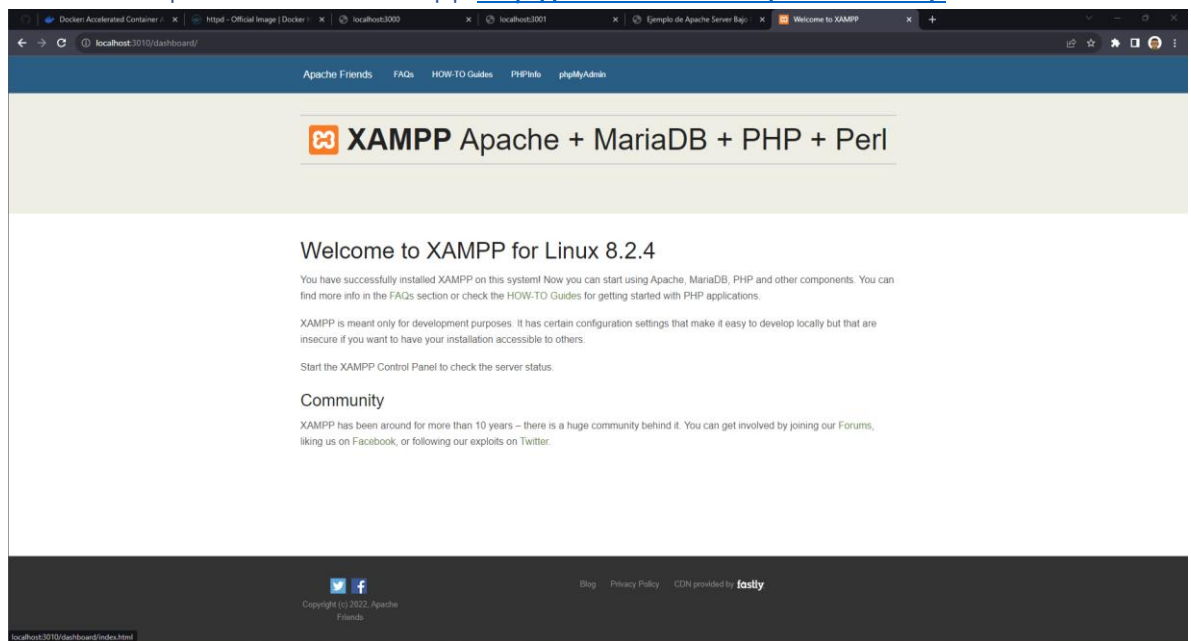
Docker: Accelerated Container A | httpd - Official Image | Docker H | localhost:3000 | localhost:3001 | Ejemplo de Apache Server Bajo | Welcome to XAMPP

localhost:3010/dashboard/

Apache Friends FAQs HOW-TO Guides PHPInfo phpMyAdmin

XAMPP Apache + MariaDB + PHP + Perl

Welcome to XAMPP for Linux 8.2.4

You have successfully installed XAMPP on this system! Now you can start using Apache, MariaDB, PHP and other components. You can find more info in the FAQs section or check the HOW-TO Guides for getting started with PHP applications.

XAMPP is meant only for development purposes. It has certain configuration settings that make it easy to develop locally but that are insecure if you want to have your installation accessible to others.

Start the XAMPP Control Panel to check the server status.

Community

XAMPP has been around for more than 10 years – there is a huge community behind it. You can get involved by joining our Forums, liking us on Facebook, or following our exploits on Twitter.

Copyright (c) 2022, Apache Friends

Blog Privacy Policy CDN provided by fastly

localhost:3010/dashboard/index.html